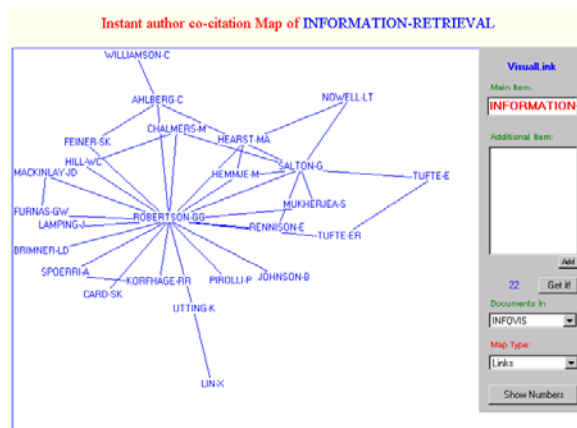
Instant author co-citation Map of INFORMATION-RETRIEVAL

WILLIAMSON-C
AHLBERG-C
NOWELL-LT
CHALMERS-M
FEINER-SK
HEARST-MA
HILL-WC
SALTON-G
MACKINLAY-JD
HEMMJE-M
TUFTE-E
MUKHERJEA-S
FURNAS-GW
ROBERTSON-GG
LAMPING-J
RENNISON-E
TUFTE-ER
BRIMNER-LD
SPOERRI-A
KORFHAGE-RR
PIROLLI-P
JOHNSON-B
CARD-SK
UTTING-K
LIN-X

VisualLink
Main Item:
INFORMATION
Additional Item:
Add
22
Get it!
Documents In
INFOVIS
Map Type:
Links
Show Numbers